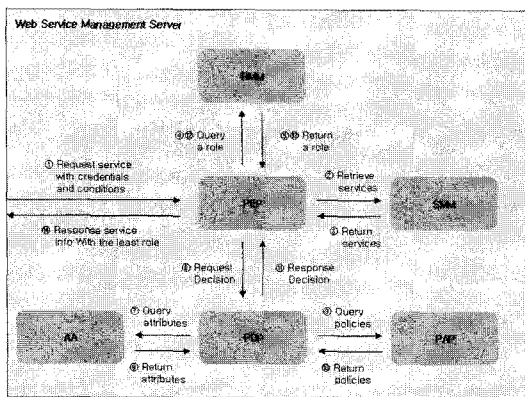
Web Service Management Server

RMM

④⑫ Query a role

⑤⑬ Return a role

① Request service with credentials and conditions

PEP

② Retrieve services

SMM

⑯ Response service info With the least role

③ Return services

⑥ Request Decision

⑮ Response Decision

⑦ Query attributes

⑨ Query policies

AA

PDP

PAP

⑧ Return attributes

⑩ Return policies